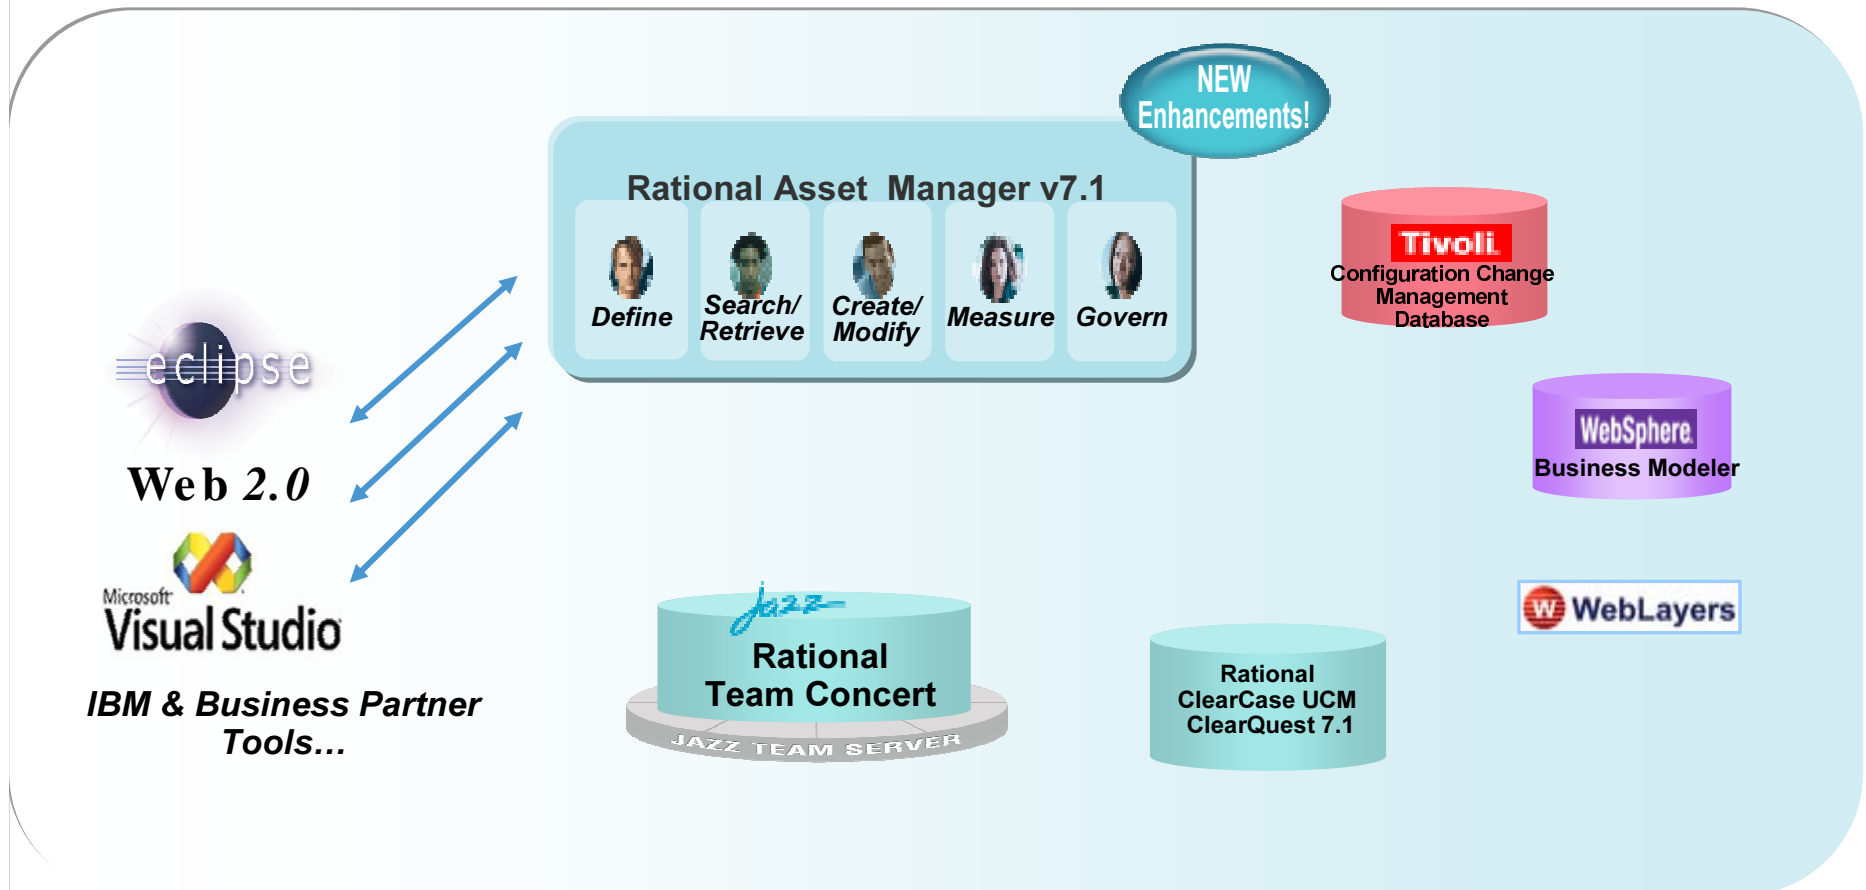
NEW Enhancements!

Rational Asset Manager v7.1

Define

Search/ Retrieve

Create/ Modify

Measure

Govern

Tivoli.
Configuration Change Management Database

WebSphere
Business Modeler

W WebLayers

eclipse

Web 2.0

Microsoft
Visual Studio

IBM & Business Partner Tools…

Jazz
Rational Team Concert
JAZZ TEAM SERVER

Rational ClearCase UCM ClearQuest 7.1